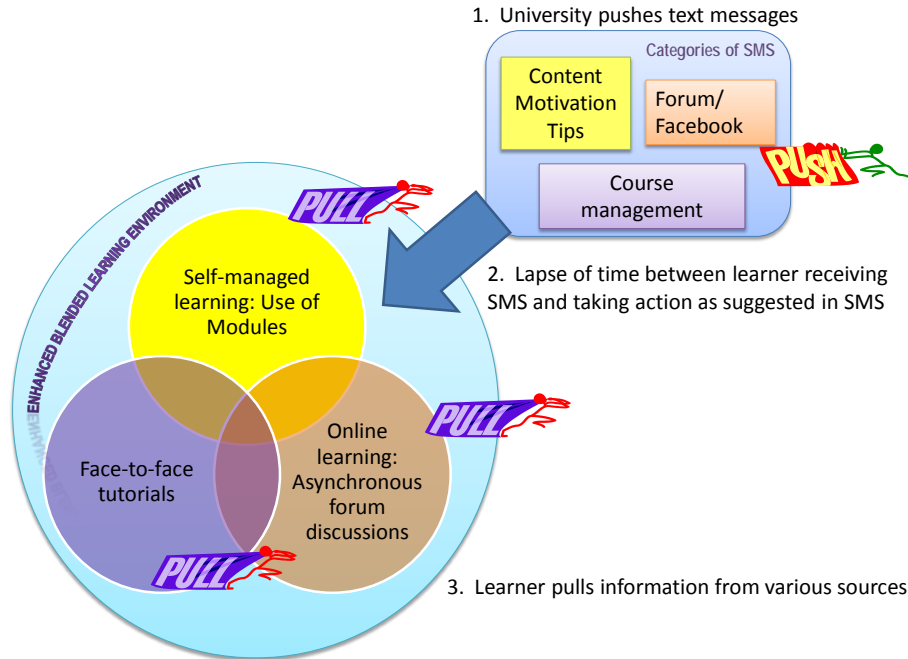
1. University pushes text messages

Categories of SMS

Content Motivation Tips

Forum/ Facebook

PUSH

Course management

PULL

ENHANCED BLENDED LEARNING ENVIRONMENT

2. Lapse of time between learner receiving SMS and taking action as suggested in SMS

Self-managed learning: Use of Modules

PULL

Face-to-face tutorials

Online learning: Asynchronous forum discussions

PULL

3. Learner pulls information from various sources